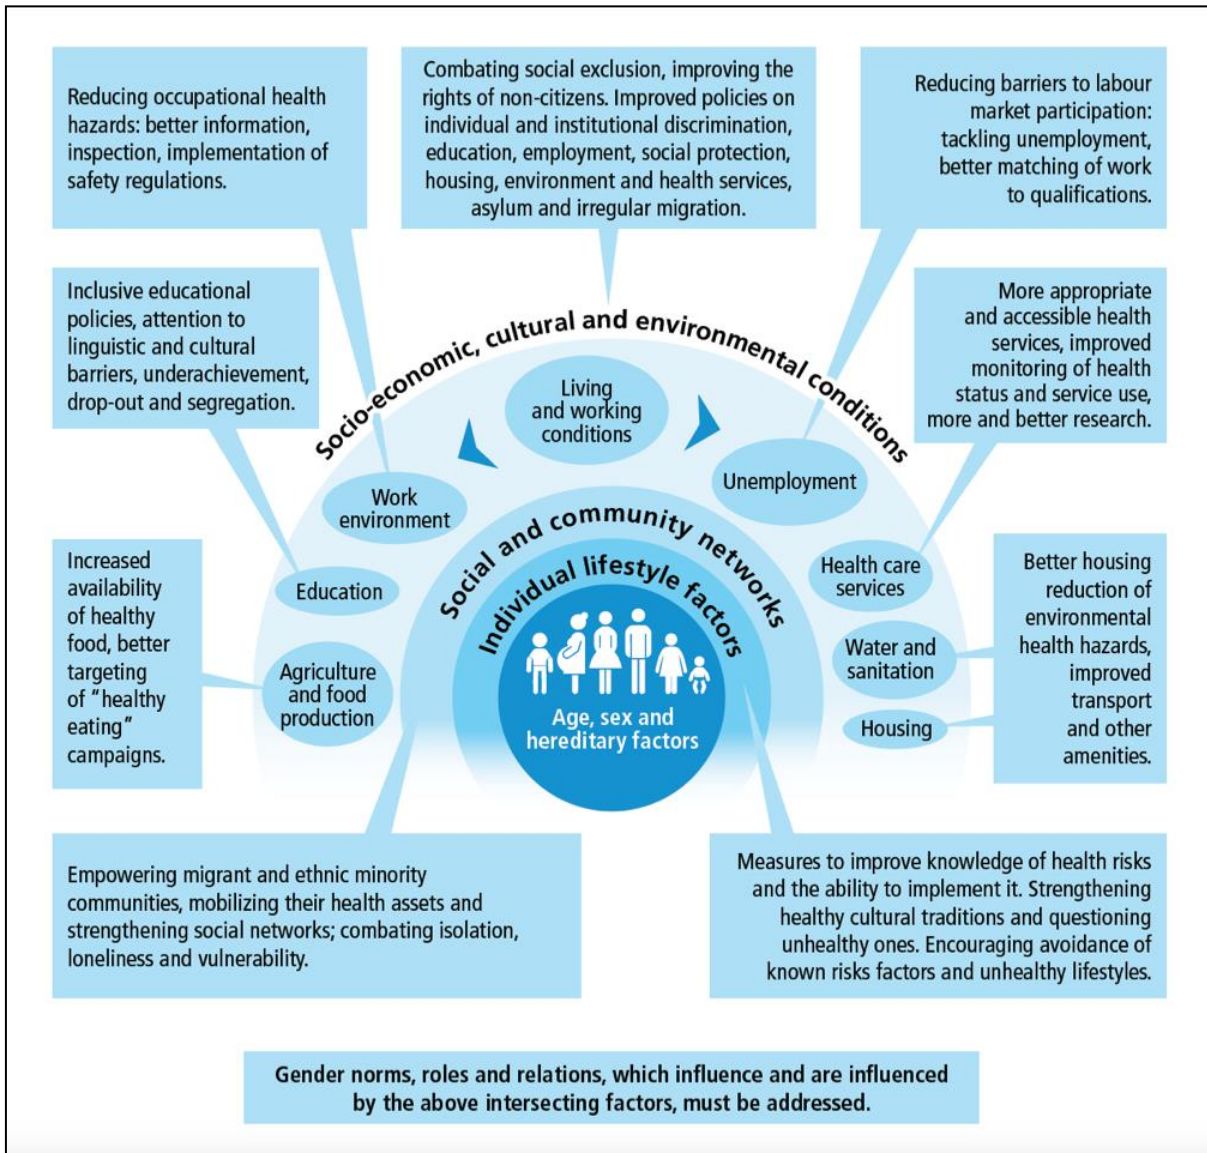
Reducing occupational health hazards: better information, inspection, implementation of safety regulations.

Combating social exclusion, improving the rights of non-citizens. Improved policies on individual and institutional discrimination, education, employment, social protection, housing, environment and health services, asylum and irregular migration.

Reducing barriers to labour market participation: tackling unemployment, better matching of work to qualifications.

Inclusive educational policies, attention to linguistic and cultural barriers, underachievement, drop-out and segregation.

More appropriate and accessible health services, improved monitoring of health status and service use, more and better research.

Socio-economic, cultural and environmental conditions

Living and working conditions

Work environment

Unemployment

Social and community networks

Individual lifestyle factors

Education

Health care services

Increased availability of healthy food, better targeting of "healthy eating" campaigns.

Agriculture and food production

Water and sanitation

Housing

Age, sex and hereditary factors

Better housing reduction of environmental health hazards, improved transport and other amenities.

Empowering migrant and ethnic minority communities, mobilizing their health assets and strengthening social networks; combating isolation, loneliness and vulnerability.

Measures to improve knowledge of health risks and the ability to implement it. Strengthening healthy cultural traditions and questioning unhealthy ones. Encouraging avoidance of known risks factors and unhealthy lifestyles.

Gender norms, roles and relations, which influence and are influenced by the above intersecting factors, must be addressed.